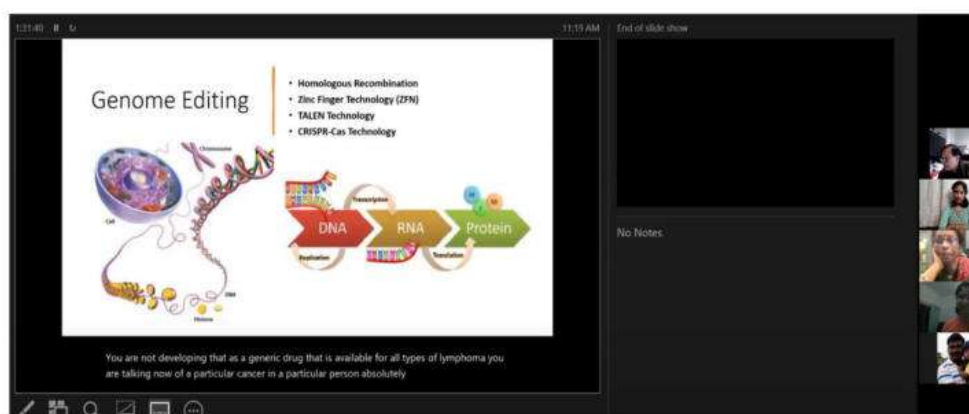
1:21:40

11:15 AM

End of slide show

Genome Editing

• Homologous Recombination
• Zinc Finger Technology (ZFN)
• TALEN Technology
• CRISPR-Cas Technology

Chromosome

Cell

DNA

Histone

Transcription

DNA

RNA

Protein

Replication

Translation

No Notes

You are not developing that as a generic drug that is available for all types of lymphoma you are talking now of a particular cancer in a particular person absolutely